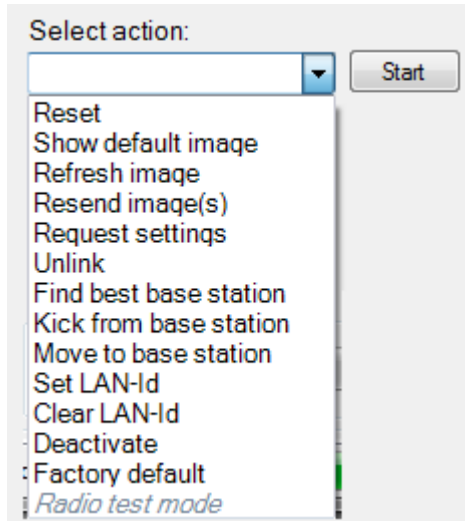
Select action:

Start

Reset
Show default image
Refresh image
Resend image(s)
Request settings
Unlink
Find best base station
Kick from base station
Move to base station
Set LAN-Id
Clear LAN-Id
Deactivate
Factory default
Radio test mode